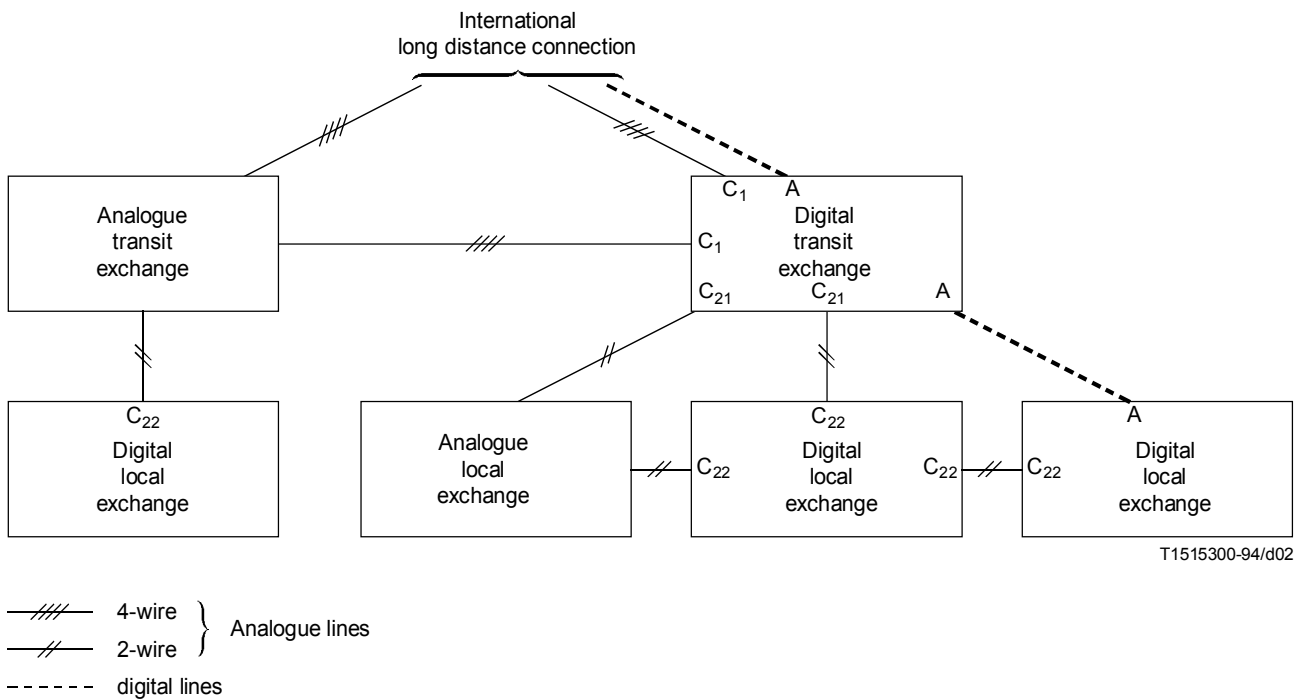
International long distance connection

Analogue transit exchange

$C_1$ A
Digital transit exchange
$C_1$
$C_{21}$ $C_{21}$ A

$C_{22}$
Digital local exchange

Analogue local exchange

$C_{22}$
$C_{22}$
Digital local exchange
$C_{22}$

$C_{22}$
A
Digital local exchange

T1515300-94/d02

4-wire
2-wire
Analogue lines
digital lines